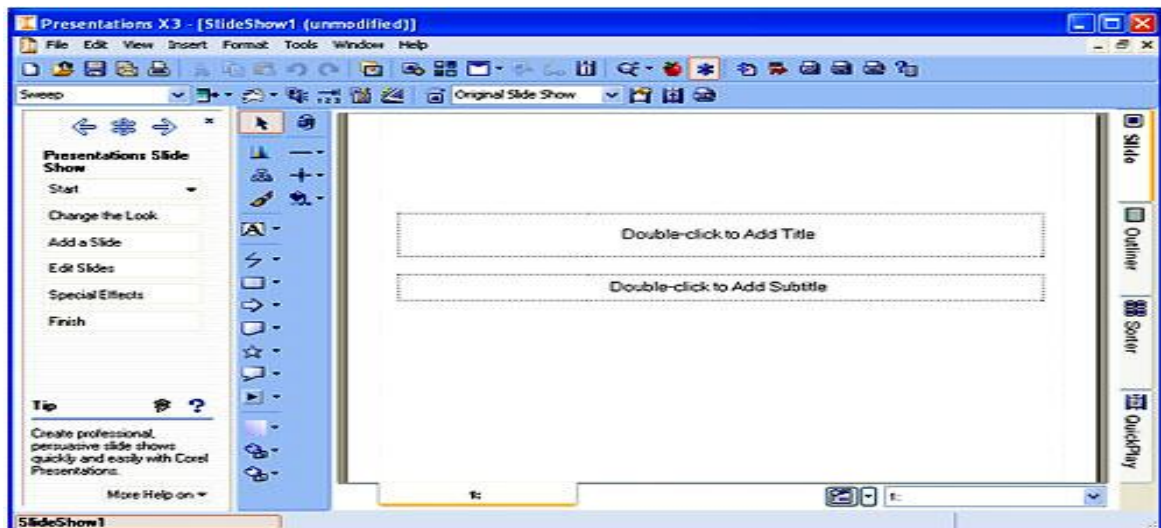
Presentations X3 - [SlideShow1 (unmodified)]

File Edit View Insert Format Tools Window Help

Sweep

Original Slide Show

Presentations Slide Show

Start

Change the Look

Add a Slide

Edit Slides

Special Effects

Finish

Tip

Create professional, persuasive slide shows quickly and easily with Corel Presentations.

More Help on

Double-click to Add Title

Double-click to Add Subtitle

1:

1:

Slide

Outliner

Sorter

QuickPlay

SlideShow1